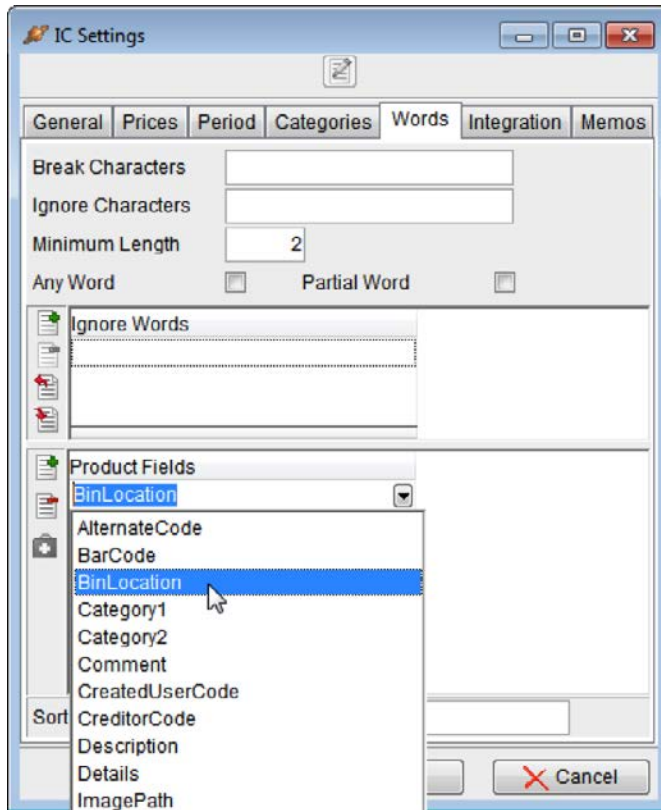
IC Settings

General
Prices
Period
Categories
Words
Integration
Memos

Break Characters
Ignore Characters
Minimum Length 2
Any Word
Partial Word

Ignore Words

Product Fields
BinLocation

AlternateCode
BarCode
BinLocation
Category1
Category2
Comment
CreatedUserCode
CreditorCode
Description
Details
ImagePath

Sort

Cancel